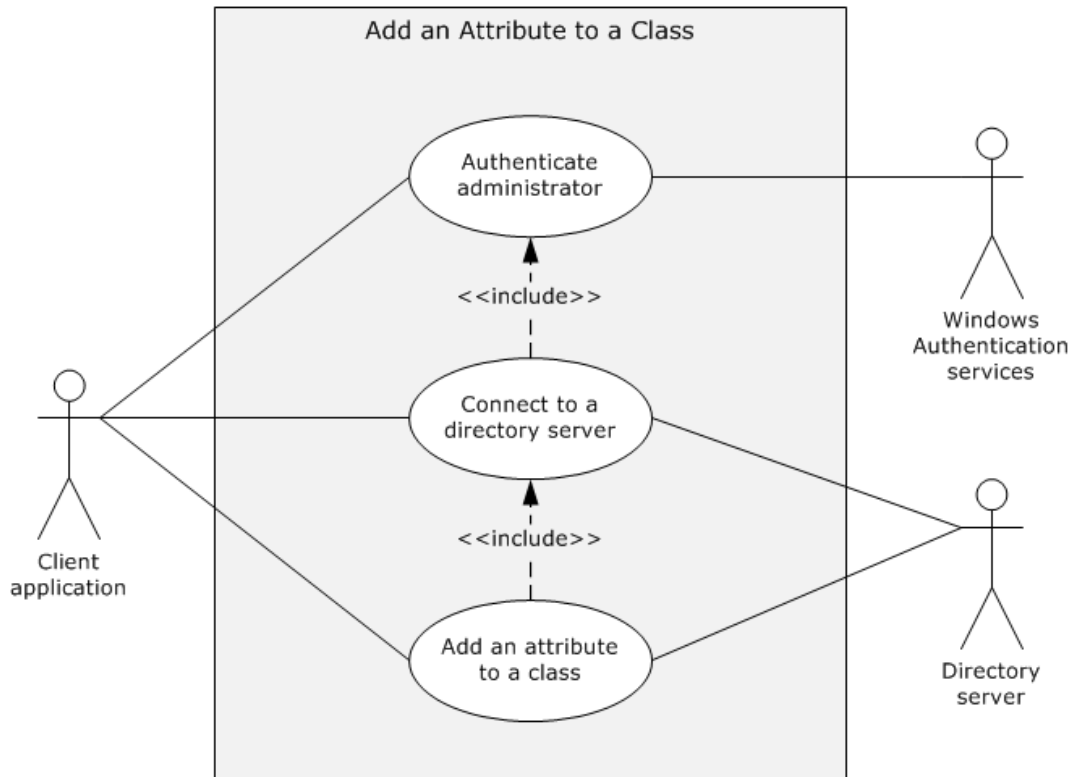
Add an Attribute to a Class

Authenticate administrator

<<include>>

Windows Authentication services

Connect to a directory server

<<include>>

Client application

Add an attribute to a class

Directory server